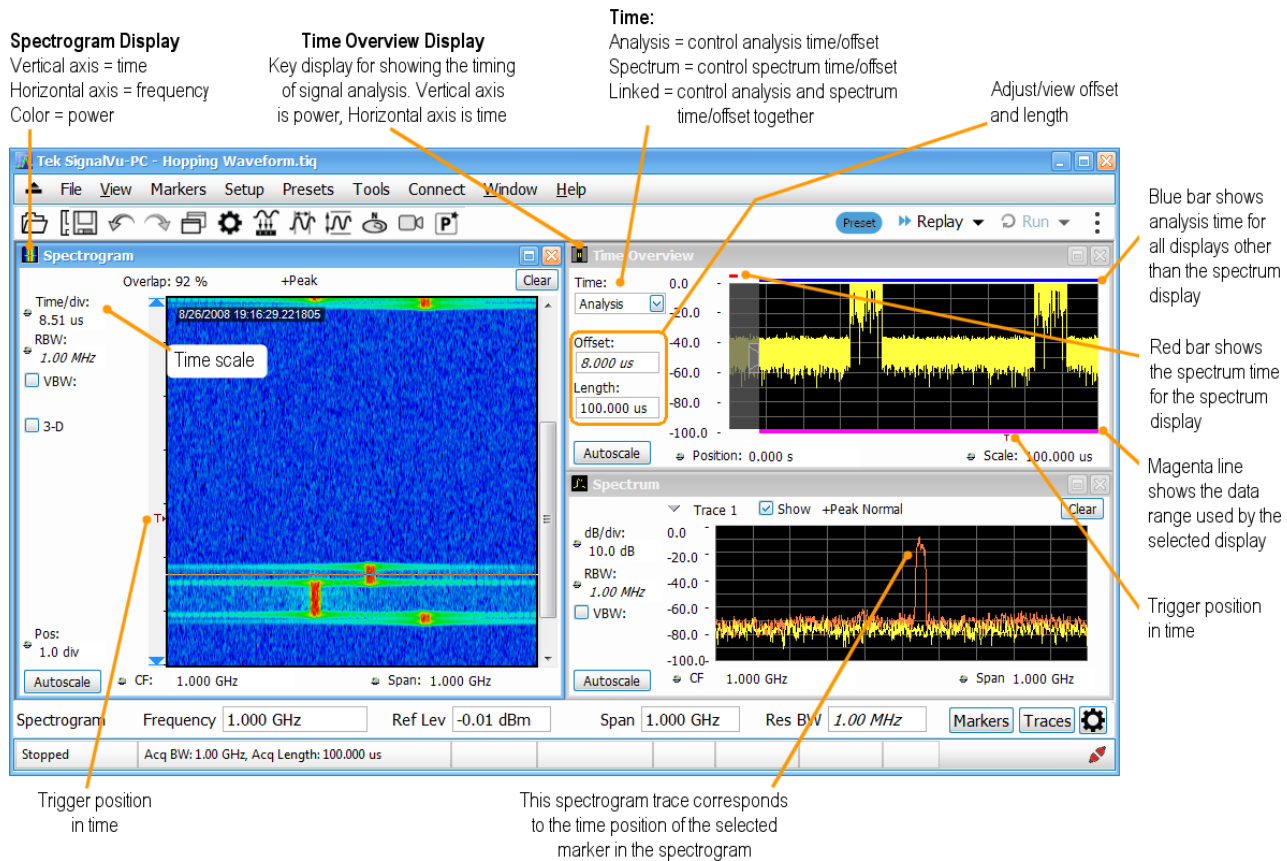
Spectrogram Display
Vertical axis = time
Horizontal axis = frequency
Color = power

Time Overview Display
Key display for showing the timing of signal analysis. Vertical axis is power, Horizontal axis is time

Time:
Analysis = control analysis time/offset
Spectrum = control spectrum time/offset
Linked = control analysis and spectrum time/offset together

Adjust/view offset and length

Tek SignalVu-PC - Hopping Waveform.tiq

File View Markers Setup Presets Tools Connect Window Help

Preset Replay Run

Spectrogram

Overlap: 92 % +Peak Clear

Time/div:
8.51 us
RBW:
1.00 MHz
VBW:
3-D
Pos:
1.0 div

8/26/2008 19:16:29.221805

Time scale

Autoscale CF: 1.000 GHz Span: 1.000 GHz

Time Overview

Time:
Analysis
Offset:
8.000 us
Length:
100.000 us
Autoscale

0.0
-20.0
-40.0
-60.0
-80.0
-100.0

Position: 0.000 s Scale: 100.000 us

Spectrum

Trace 1 Show +Peak Normal Clear

dB/div:
10.0 dB
RBW:
1.00 MHz
VBW:

0.0
-20.0
-40.0
-60.0
-80.0
-100.0

Autoscale CF 1.000 GHz Span 1.000 GHz

Spectrogram Frequency 1.000 GHz Ref Lev -0.01 dBm Span 1.000 GHz Res BW 1.00 MHz Markers Traces

Stopped Acq BW: 1.00 GHz, Acq Length: 100.000 us

Blue bar shows analysis time for all displays other than the spectrum display

Red bar shows the spectrum time for the spectrum display

Magenta line shows the data range used by the selected display

Trigger position in time

Trigger position in time

This spectrogram trace corresponds to the time position of the selected marker in the spectrogram